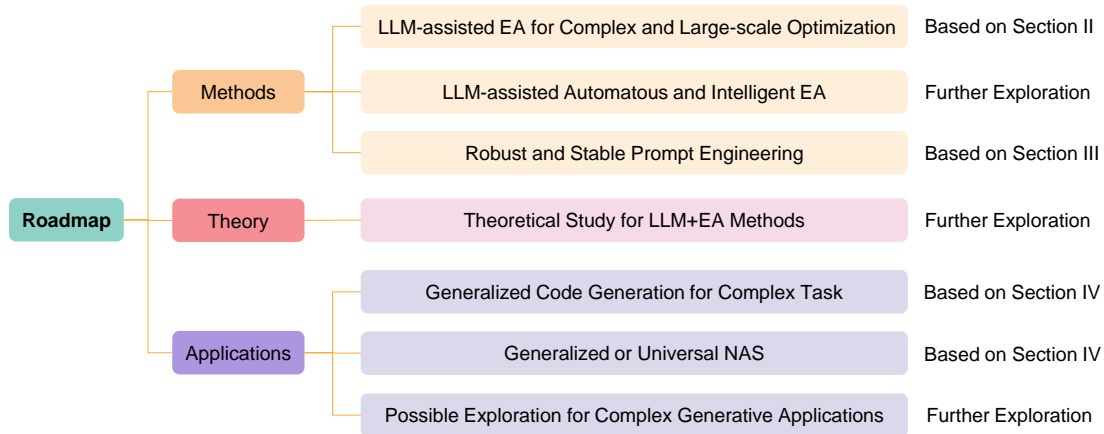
Roadmap

Methods

LLM-assisted EA for Complex and Large-scale Optimization | Based on Section II

LLM-assisted Automatous and Intelligent EA | Further Exploration

Robust and Stable Prompt Engineering | Based on Section III

Theory

Theoretical Study for LLM+EA Methods | Further Exploration

Applications

Generalized Code Generation for Complex Task | Based on Section IV

Generalized or Universal NAS | Based on Section IV

Possible Exploration for Complex Generative Applications | Further Exploration